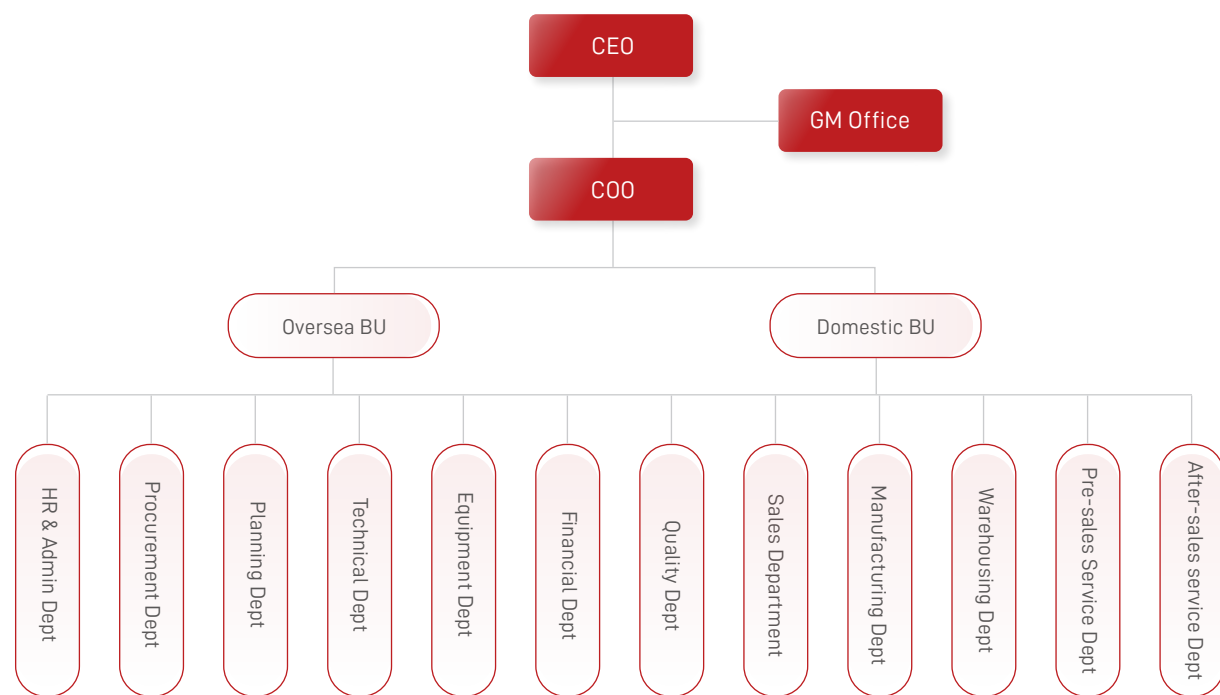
CEO

GM Office

COO

Oversea BU

Domestic BU

HR & Admin Dept

Procurement Dept

Planning Dept

Technical Dept

Equipment Dept

Financial Dept

Quality Dept

Sales Department

Manufacturing Dept

Warehousing Dept

Pre-sales Service Dept

After-sales service Dept